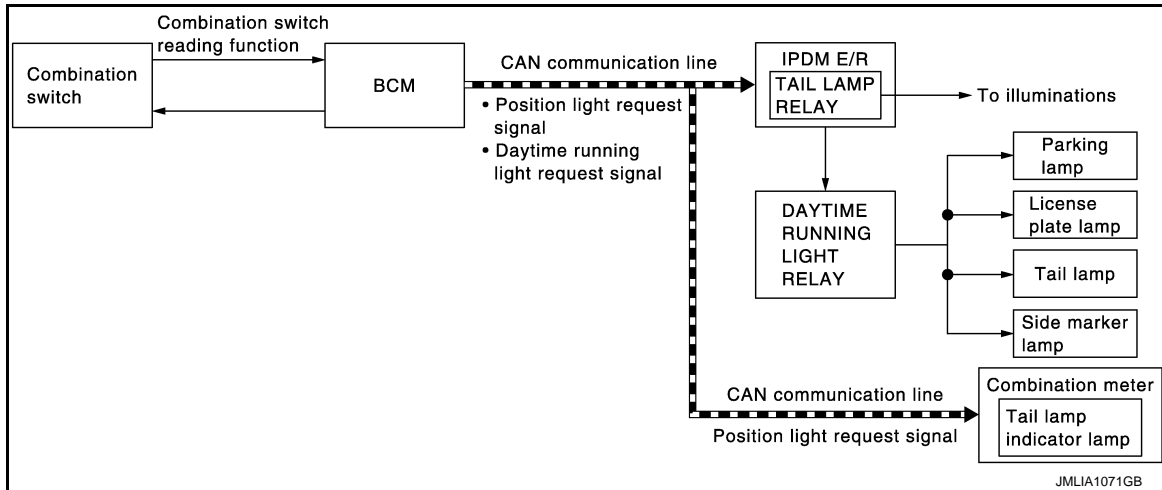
Combination switch reading function

Combination switch

BCM

CAN communication line

• Position light request signal
• Daytime running light request signal

IPDM E/R

TAIL LAMP RELAY

To illuminations

DAYTIME RUNNING LIGHT RELAY

Parking lamp

License plate lamp

Tail lamp

Side marker lamp

CAN communication line

Position light request signal

Combination meter

Tail lamp indicator lamp

JMLIA1071GB